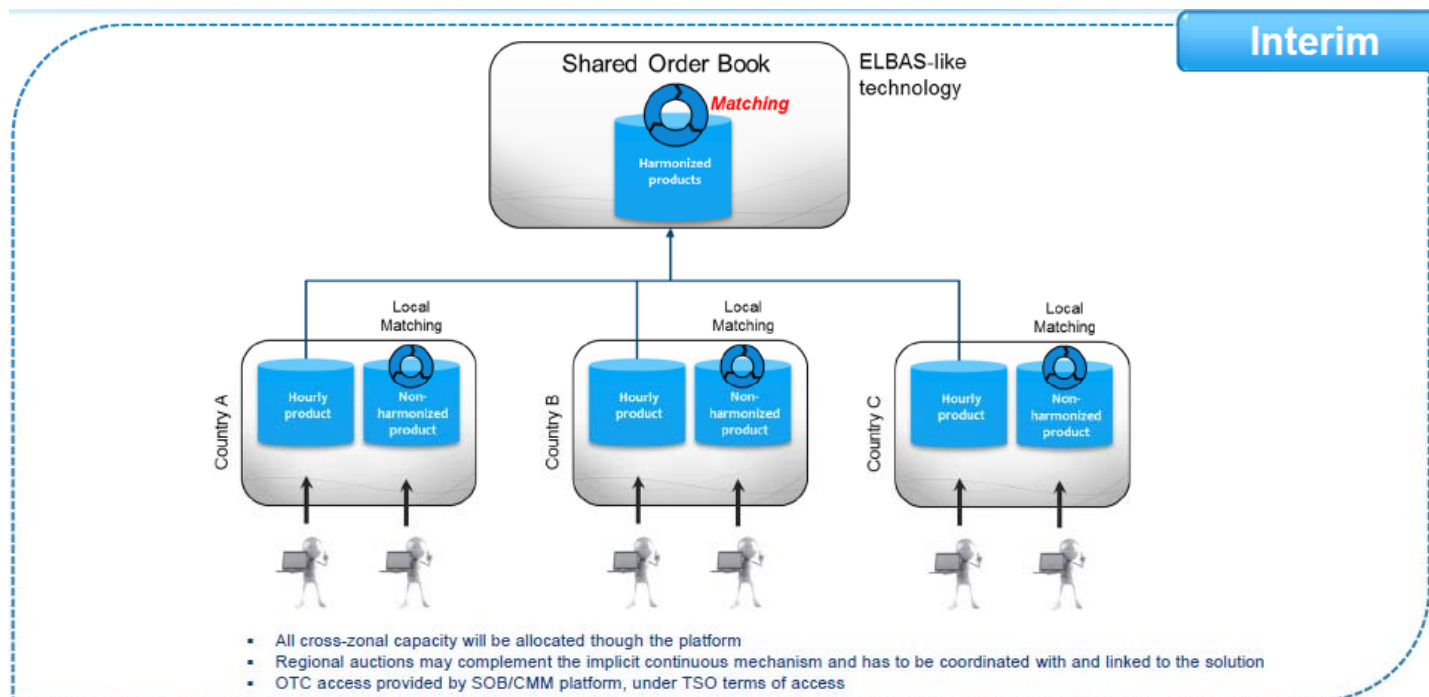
Interim

Shared Order Book

ELBAS-like technology

Matching

Harmonized products

Local Matching

Local Matching

Local Matching

Country A

Hourly product

Non-harmonized product

Country B

Hourly product

Non-harmonized product

Country C

Hourly product

Non-harmonized product

- All cross-zonal capacity will be allocated though the platform
- Regional auctions may complement the implicit continuous mechanism and has to be coordinated with and linked to the solution
- OTC access provided by SOB/CMM platform, under TSO terms of access